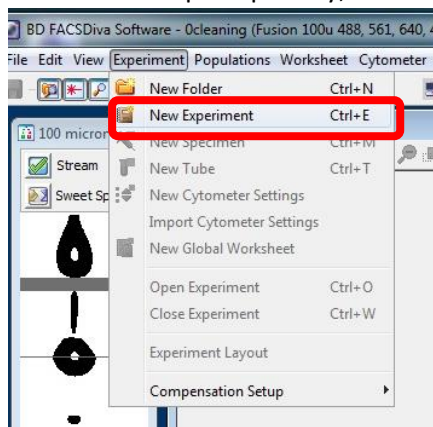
BD FACSDiva Software - 0cleaning (Fusion 100u 488, 561, 640, 4

File Edit View Experiment Populations Worksheet Cytometer

100 micron

Stream

Sweet Sp

New Folder Ctrl+N
New Experiment Ctrl+E
New Specimen Ctrl+M
New Tube Ctrl+T
New Cytometer Settings
Import Cytometer Settings
New Global Worksheet
Open Experiment Ctrl+O
Close Experiment Ctrl+W
Experiment Layout
Compensation Setup